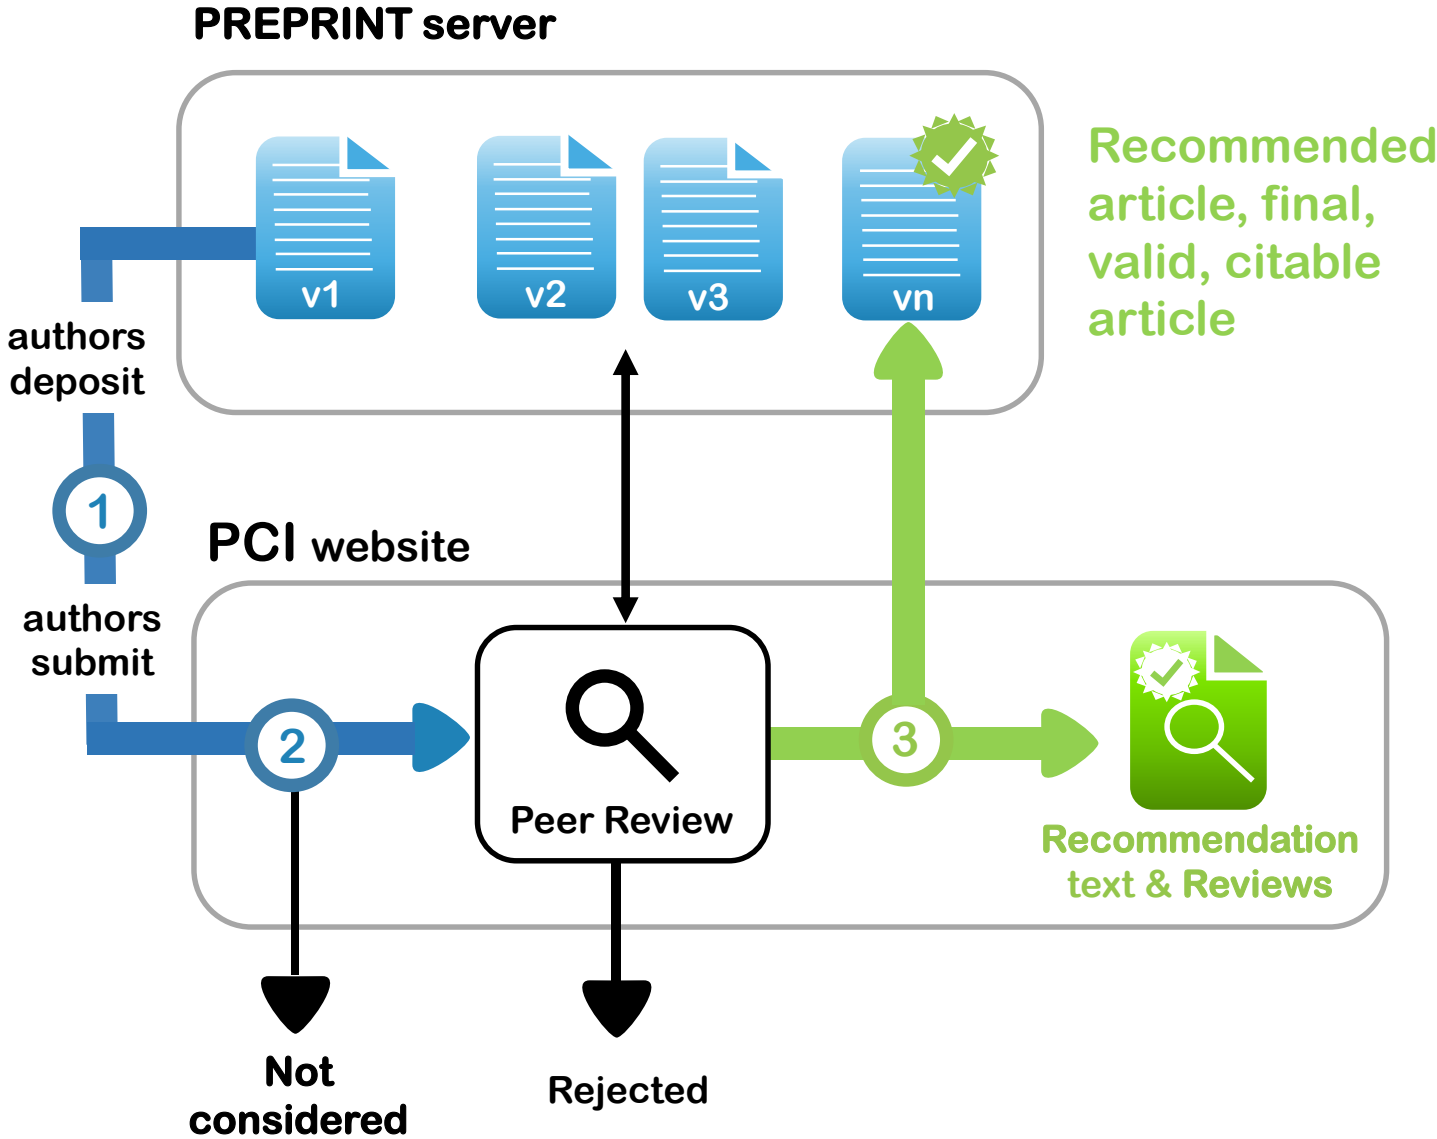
PREPRINT server

v1

v2

v3

vn

Recommended article, final, valid, citable article

authors deposit

1

PCI website

authors submit

2

Peer Review

3

Recommendation text & Reviews

Not considered

Rejected